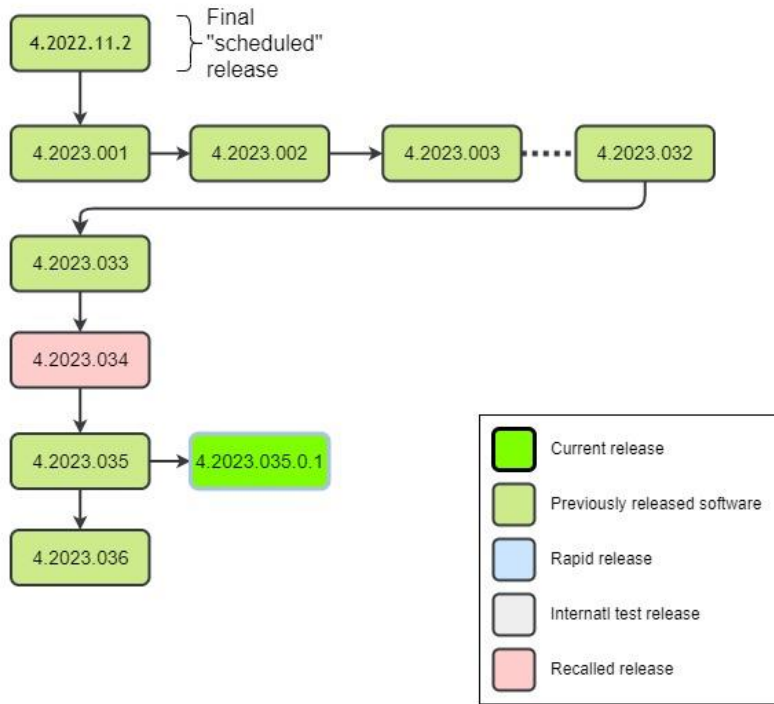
4.2022.11.2

Final "scheduled" release

4.2023.001

4.2023.002

4.2023.003

4.2023.032

4.2023.033

4.2023.034

4.2023.035

4.2023.035.0.1

4.2023.036

Current release

Previously released software

Rapid release

Internatl test release

Recalled release